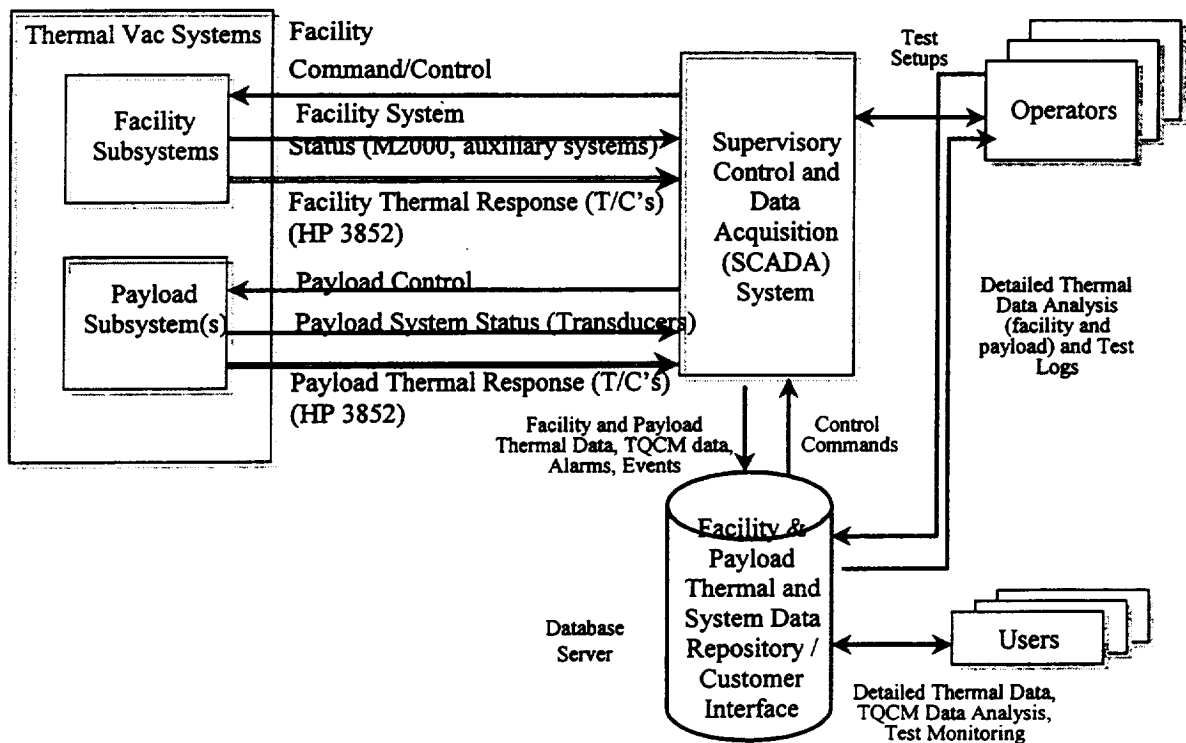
Thermal Vac Systems

Facility Subsystems

Payload Subsystem(s)

Facility Command/Control

Facility System Status (M2000, auxiliary systems)

Facility Thermal Response (T/C's) (HP 3852)

Payload Control

Payload System Status (Transducers)

Payload Thermal Response (T/C's) (HP 3852)

Supervisory Control and Data Acquisition (SCADA) System

Test Setups

Operators

Detailed Thermal Data Analysis (facility and payload) and Test Logs

Facility and Payload Thermal Data, TQCM data, Alarms, Events

Control Commands

Facility & Payload Thermal and System Data Repository / Customer Interface

Database Server

Users

Detailed Thermal Data, TQCM Data Analysis, Test Monitoring